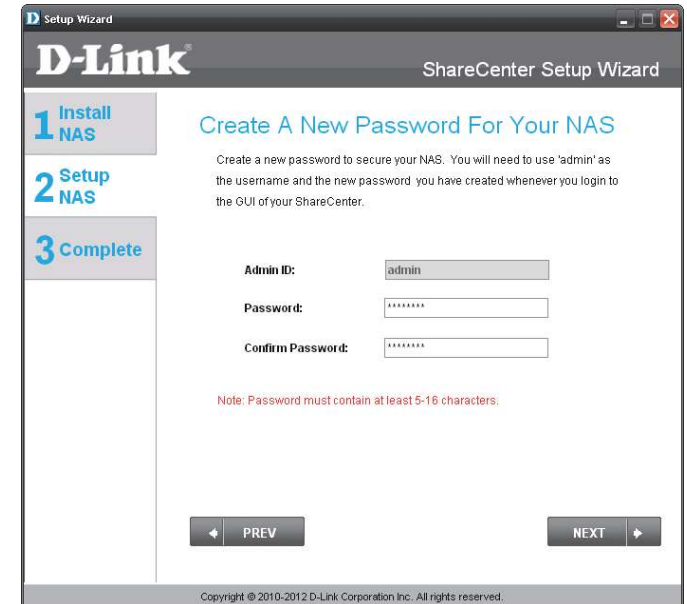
Setup Wizard

D-Link

ShareCenter Setup Wizard

1 Install NAS

2 Setup NAS

3 Complete

Create A New Password For Your NAS

Create a new password to secure your NAS. You will need to use 'admin' as the username and the new password you have created whenever you login to the GUI of your ShareCenter.

Admin ID: admin

Password: ********

Confirm Password: ********

Note: Password must contain at least 5-16 characters.

PREV

NEXT

Copyright © 2010-2012 D-Link Corporation Inc. All rights reserved.